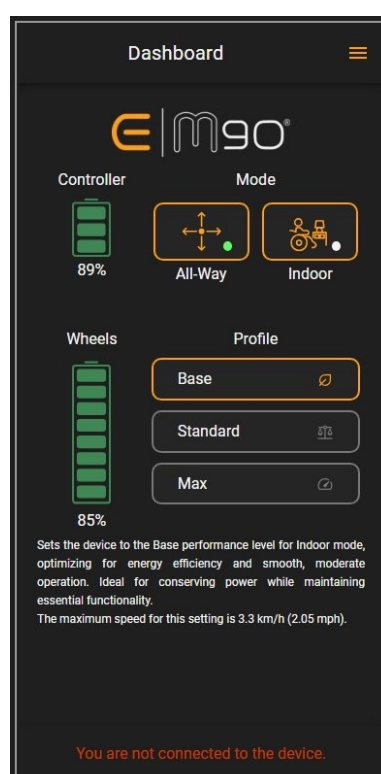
Dashboard

E | M90

Controller

89%

Mode

All-Way

Indoor

Wheels

85%

Profile

Base

Standard

Max

Sets the device to the Base performance level for Indoor mode, optimizing for energy efficiency and smooth, moderate operation. Ideal for conserving power while maintaining essential functionality.
The maximum speed for this setting is 3.3 km/h (2.05 mph).

You are not connected to the device.